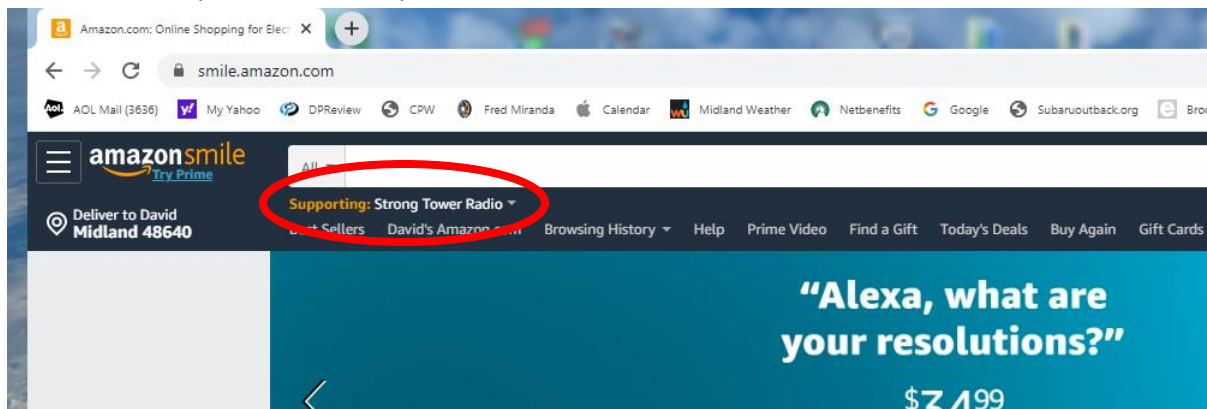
Amazon.com: Online Shopping for Elec ×
+
smile.amazon.com
AOL Mail (3636) My Yahoo DPReview CPW Fred Miranda Calendar Midland Weather Netbenefits Google Subaruoutback.org Bro

amazonsmile
Try Prime
All
Supporting: Strong Tower Radio
Deliver to David
Midland 48640
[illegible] Sellers David's Amazon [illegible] Browsing History Help Prime Video Find a Gift Today's Deals Buy Again Gift Cards

"Alexa, what are your resolutions?"
$34.99